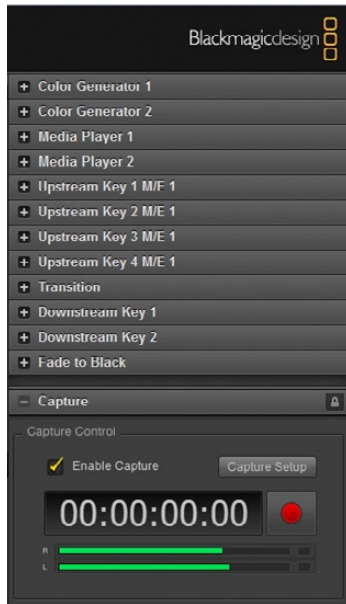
Blackmagicdesign

+ Color Generator 1
+ Color Generator 2
+ Media Player 1
+ Media Player 2
+ Upstream Key 1 M/E 1
+ Upstream Key 2 M/E 1
+ Upstream Key 3 M/E 1
+ Upstream Key 4 M/E 1
+ Transition
+ Downstream Key 1
+ Downstream Key 2
+ Fade to Black

– Capture

Capture Control

Enable Capture

Capture Setup

00:00:00:00

R
L